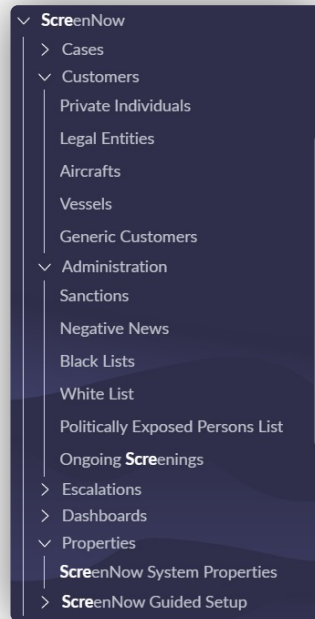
ScreenNow
Cases
Customers
Private Individuals
Legal Entities
Aircrafts
Vessels
Generic Customers
Administration
Sanctions
Negative News
Black Lists
White List
Politically Exposed Persons List
Ongoing Screenings
Escalations
Dashboards
Properties
ScreenNow System Properties
ScreenNow Guided Setup